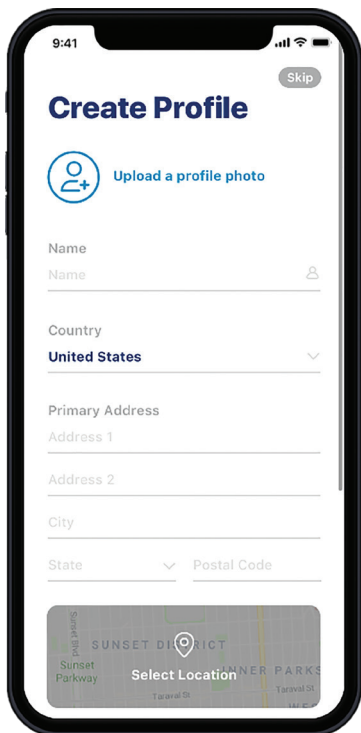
9:41

Skip

Create Profile

Upload a profile photo

Name
Name

Country
United States

Primary Address
Address 1

Address 2

City

State

Postal Code

Sunset Blvd
SUNSET DISTRICT
Sunset Parkway
INNER PARKS
Taraval St
Taraval St

Select Location